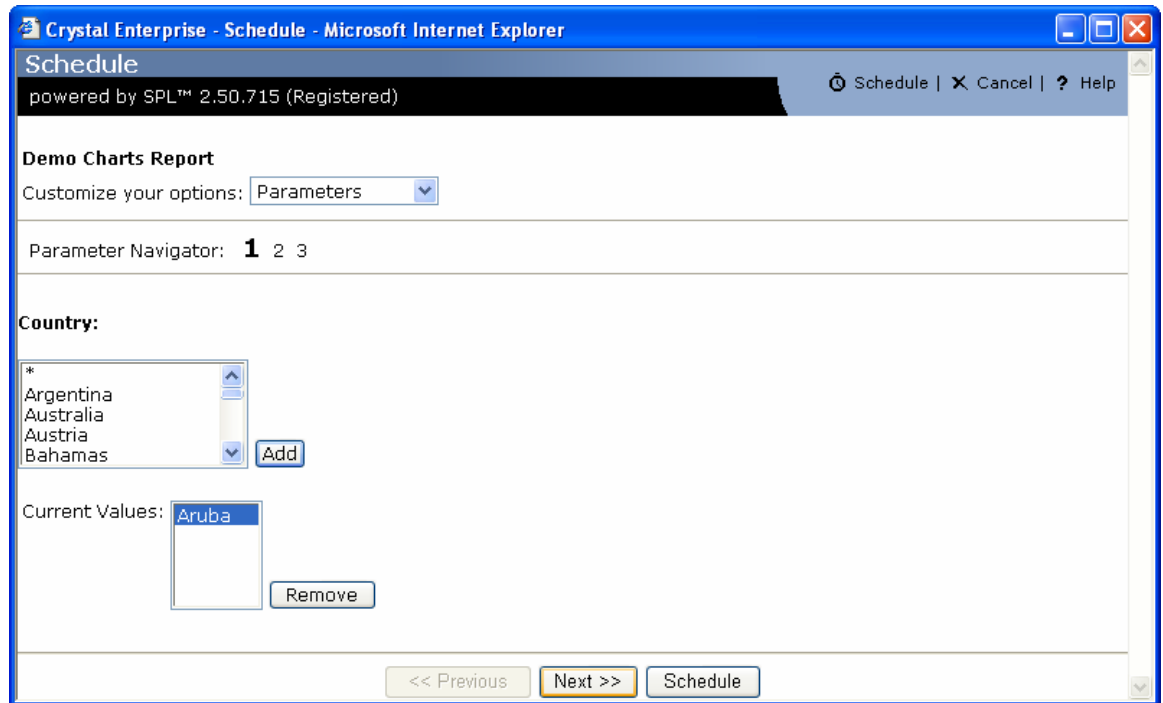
Crystal Enterprise - Schedule - Microsoft Internet Explorer

Schedule
powered by SPL™ 2.50.715 (Registered)

Schedule | Cancel | ? Help

Demo Charts Report
Customize your options: Parameters

Parameter Navigator: 1 2 3

Country:

*
Argentina
Australia
Austria
Bahamas

Add

Current Values: Aruba

Remove

<< Previous Next >> Schedule